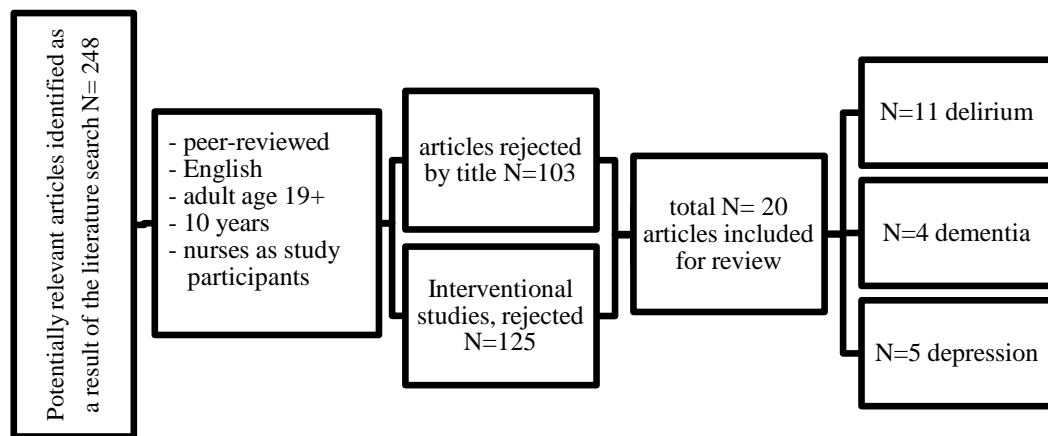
Potentially relevant articles identified as a result of the literature search N= 248

- peer-reviewed
- English
- adult age 19+
- 10 years
- nurses as study participants

articles rejected by title N=103

Interventional studies, rejected N=125

total N= 20 articles included for review

N=11 delirium

N=4 dementia

N=5 depression